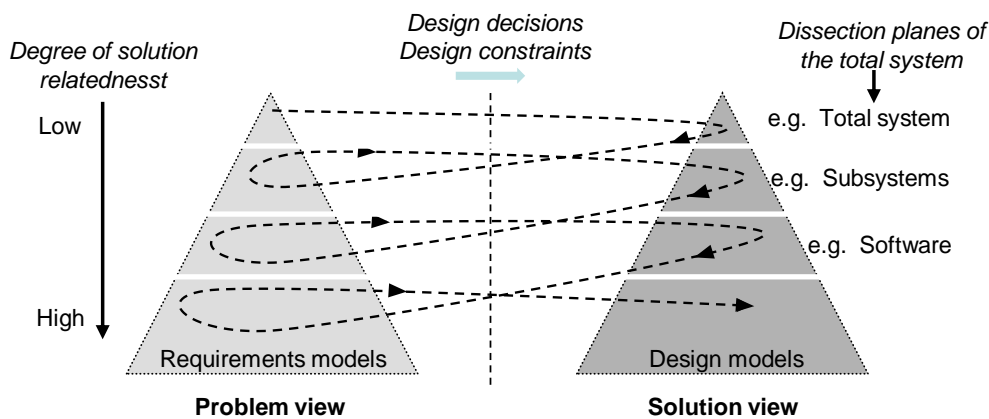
Degree of solution relatednesst

Design decisions
Design constraints

Dissection planes of the total system

Low

High

e.g. Total system

e.g. Subsystems

e.g. Software

Requirements models

Design models

Problem view

Solution view